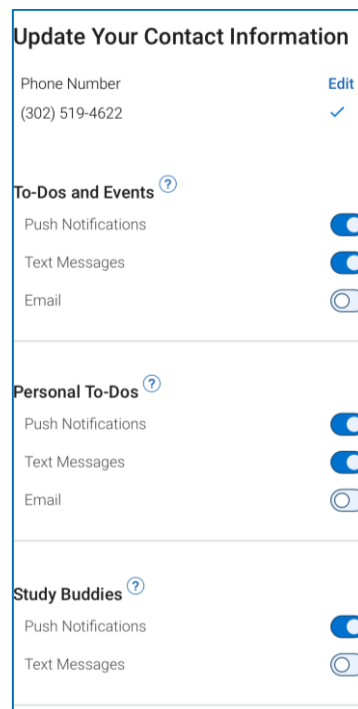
Update Your Contact Information

Phone Number
(302) 519-4622

Edit

To-Dos and Events ?
Push Notifications
Text Messages
Email

Personal To-Dos ?
Push Notifications
Text Messages
Email

Study Buddies ?
Push Notifications
Text Messages